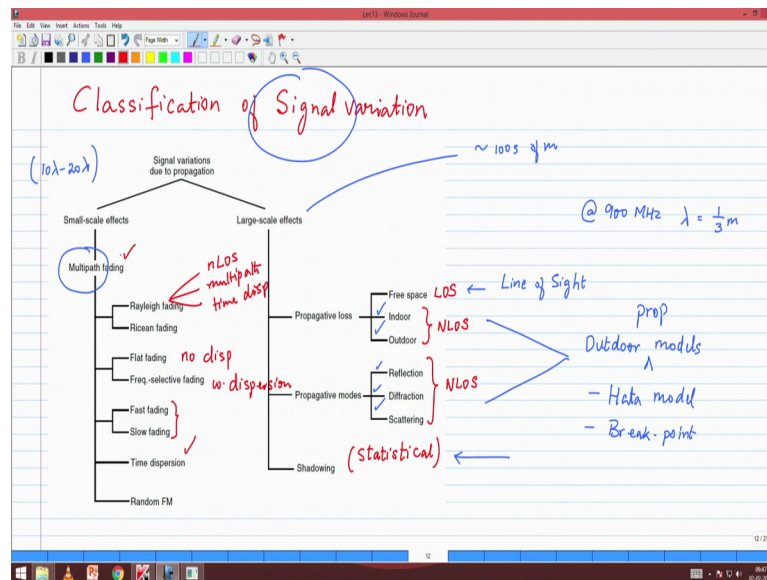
Lec13 - Windows Journal

File Edit View Insert Actions Tools Help

Page Width

Classification of Signal variation

$(10\lambda - 20\lambda)$

Signal variations due to propagation

~ 100s of m

Small-scale effects

Large-scale effects

@ 900 MHz $\lambda = \frac{1}{3}$ m

Multipath fading

nLOS multipath time disp

Rayleigh fading

Ricean fading

Free space LOS ← Line of Sight

Propagative loss

Indoor

Outdoor

NLOS

Prop

Outdoor models

Flat fading no disp

Freq.-selective fading w. dispersion

Reflection

Diffraction

Scattering

NLOS

Propagative modes

- Hata model

- Break-point

Fast fading

Slow fading

Time dispersion

Shadowing (statistical) ←

Random FM

12

12 / 2